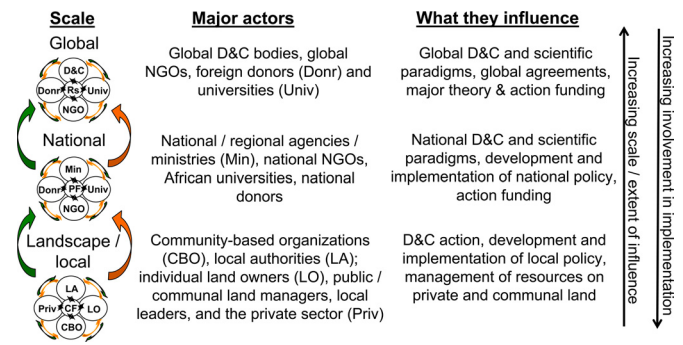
Scale

Global

D&C
Donr Rs Univ
NGO

National

Min
Donr PF Univ
NGO

Landscape / local

LA
Priv CF LO
CBO

Major actors

Global D&C bodies, global NGOs, foreign donors (Donr) and universities (Univ)

National / regional agencies / ministries (Min), national NGOs, African universities, national donors

Community-based organizations (CBO), local authorities (LA); individual land owners (LO), public / communal land managers, local leaders, and the private sector (Priv)

What they influence

Global D&C and scientific paradigms, global agreements, major theory & action funding

National D&C and scientific paradigms, development and implementation of national policy, action funding

D&C action, development and implementation of local policy, management of resources on private and communal land

Increasing scale / extent of influence

Increasing involvement in implementation